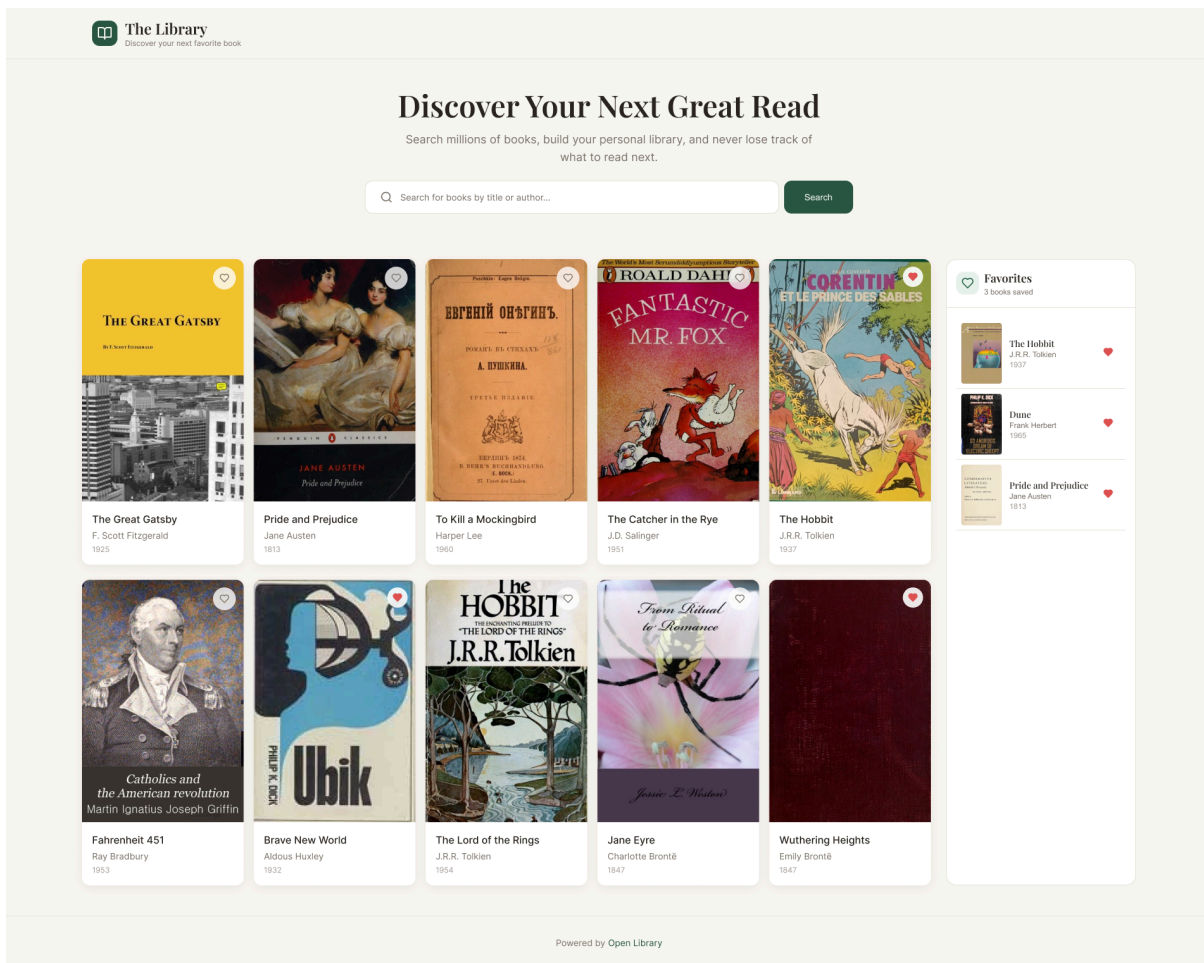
The Library
Discover your next favorite book

Discover Your Next Great Read

Search millions of books, build your personal library, and never lose track of what to read next.

Search for books by title or author...

Search

THE GREAT GATSBY
BY F. SCOTT FITZGERALD

The Great Gatsby
F. Scott Fitzgerald
1925

PENGUIN CLASSICS
JANE AUSTEN
Pride and Prejudice

Pride and Prejudice
Jane Austen
1813

ЕВГЕНІЙ ОНѢГИНЪ.
РОМАНЪ ВЪ СТИХАХЪ
А. ПУШКИНА.
ТРЕТЬЕ ИЗДАНІЕ.
БЕРЛИНЪ 1874.

To Kill a Mockingbird
Harper Lee
1960

The World's Most Scrumdiddlyumptious Storyteller
ROALD DAHL
FANTASTIC MR. FOX

The Catcher in the Rye
J.D. Salinger
1951

CORENTIN
ET LE PRINCE DES SABLES

The Hobbit
J.R.R. Tolkien
1937

Favorites
3 books saved

The Hobbit
J.R.R. Tolkien
1937

Dune
Frank Herbert
1965

Pride and Prejudice
Jane Austen
1813

Catholics and the American revolution
Martin Ignatius Joseph Griffin

Fahrenheit 451
Ray Bradbury
1953

PHILIP K. DICK
Ubik

Brave New World
Aldous Huxley
1932

The HOBBIT
THE ENCHANTING PRELUDE TO "THE LORD OF THE RINGS"
J.R.R.Tolkien

The Lord of the Rings
J.R.R. Tolkien
1954

From Ritual to Romance
Jessie L. Weston

Jane Eyre
Charlotte Brontë
1847

Wuthering Heights
Emily Brontë
1847

Powered by Open Library